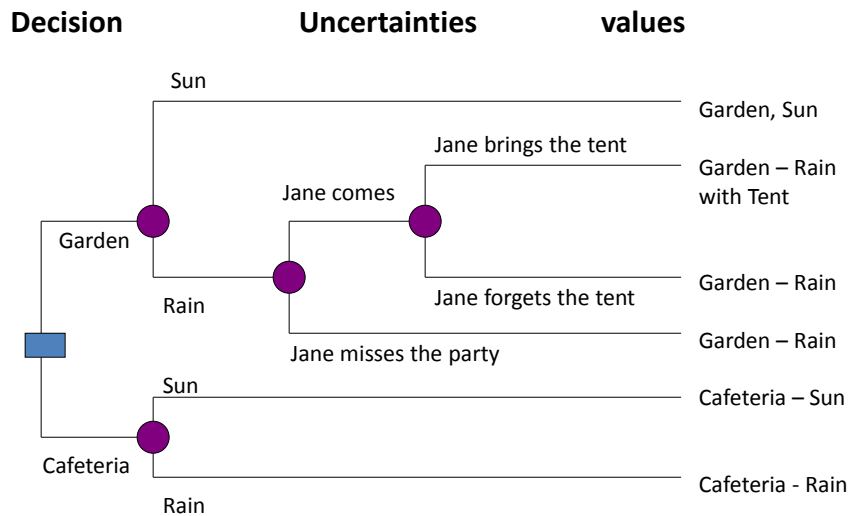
Decision Uncertainties values

Sun
Garden, Sun

Jane brings the tent
Garden – Rain with Tent

Jane comes

Garden

Garden – Rain
Jane forgets the tent

Rain

Garden – Rain
Jane misses the party

Sun
Cafeteria – Sun

Cafeteria

Cafeteria - Rain
Rain